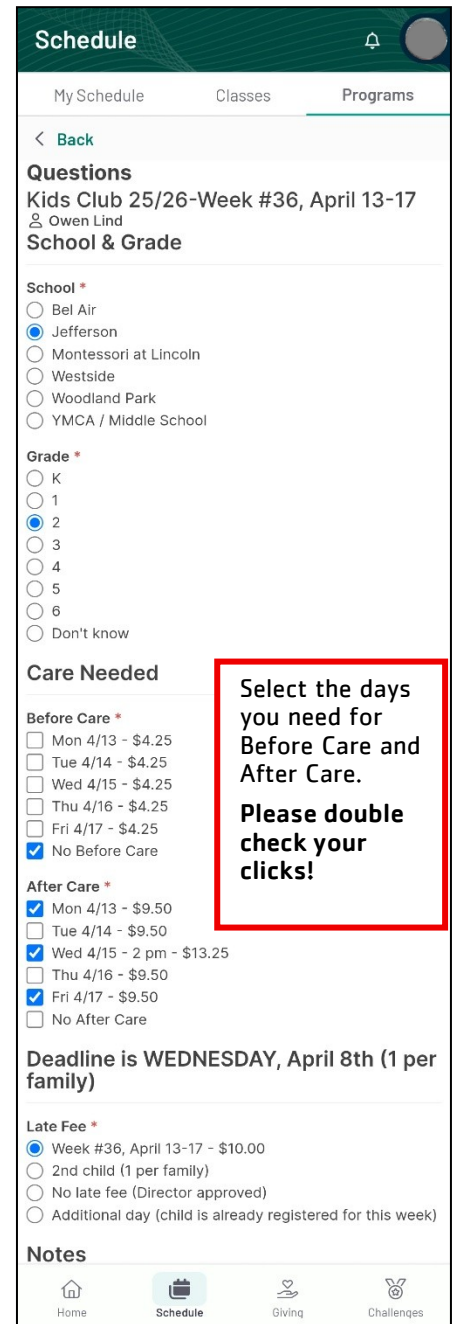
Schedule

My Schedule Classes Programs

< Back

Questions

Kids Club 25/26-Week #36, April 13-17

Owen Lind

School & Grade

School *

Bel Air

Jefferson

Montessori at Lincoln

Westside

Woodland Park

YMCA / Middle School

Grade *

K

1

2

3

4

5

6

Don't know

Care Needed

Before Care *

Mon 4/13 - $4.25

Tue 4/14 - $4.25

Wed 4/15 - $4.25

Thu 4/16 - $4.25

Fri 4/17 - $4.25

No Before Care

After Care *

Mon 4/13 - $9.50

Tue 4/14 - $9.50

Wed 4/15 - 2 pm - $13.25

Thu 4/16 - $9.50

Fri 4/17 - $9.50

No After Care

Select the days you need for Before Care and After Care.

Please double check your clicks!

Deadline is WEDNESDAY, April 8th (1 per family)

Late Fee *

Week #36, April 13-17 - $10.00

2nd child (1 per family)

No late fee (Director approved)

Additional day (child is already registered for this week)

Notes

Home Schedule Giving Challenges